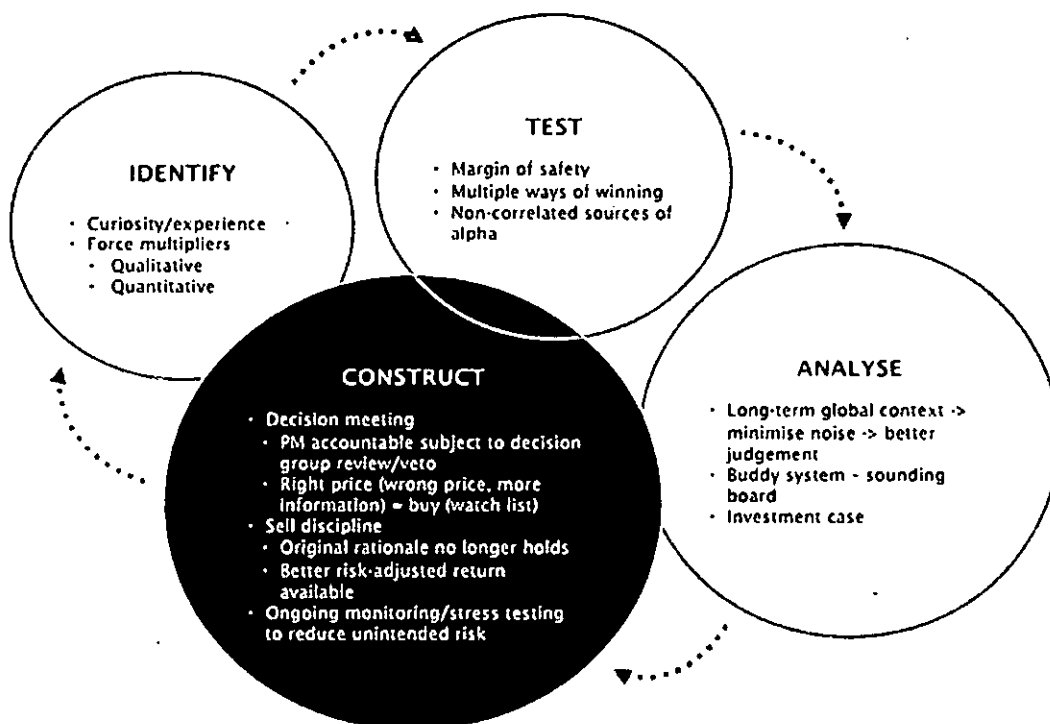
IDENTIFY

- Curiosity/experience
- Force multipliers
  - Qualitative
  - Quantitative

TEST

- Margin of safety
- Multiple ways of winning
- Non-correlated sources of alpha

ANALYSE

- Long-term global context -> minimise noise -> better judgement
- Buddy system - sounding board
- Investment case

CONSTRUCT

- Decision meeting
  - PM accountable subject to decision group review/veto
  - Right price (wrong price, more information) = buy (watch list)
- Sell discipline
  - Original rationale no longer holds
  - Better risk-adjusted return available
- Ongoing monitoring/stress testing to reduce unintended risk